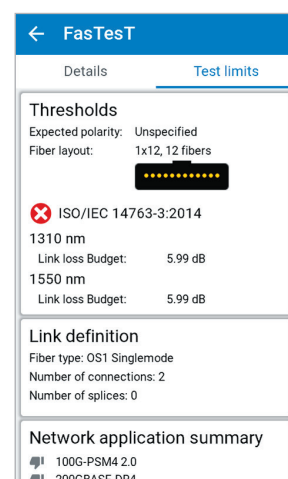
← FasTesT

Details

Test limits

Thresholds

Expected polarity: Unspecified

Fiber layout: 1x12, 12 fibers

ISO/IEC 14763-3:2014

1310 nm

Link loss Budget: 5.99 dB

1550 nm

Link loss Budget: 5.99 dB

Link definition

Fiber type: OS1 Singlemode

Number of connections: 2

Number of splices: 0

Network application summary

100G-PSM4 2.0

200GBASE-DR4